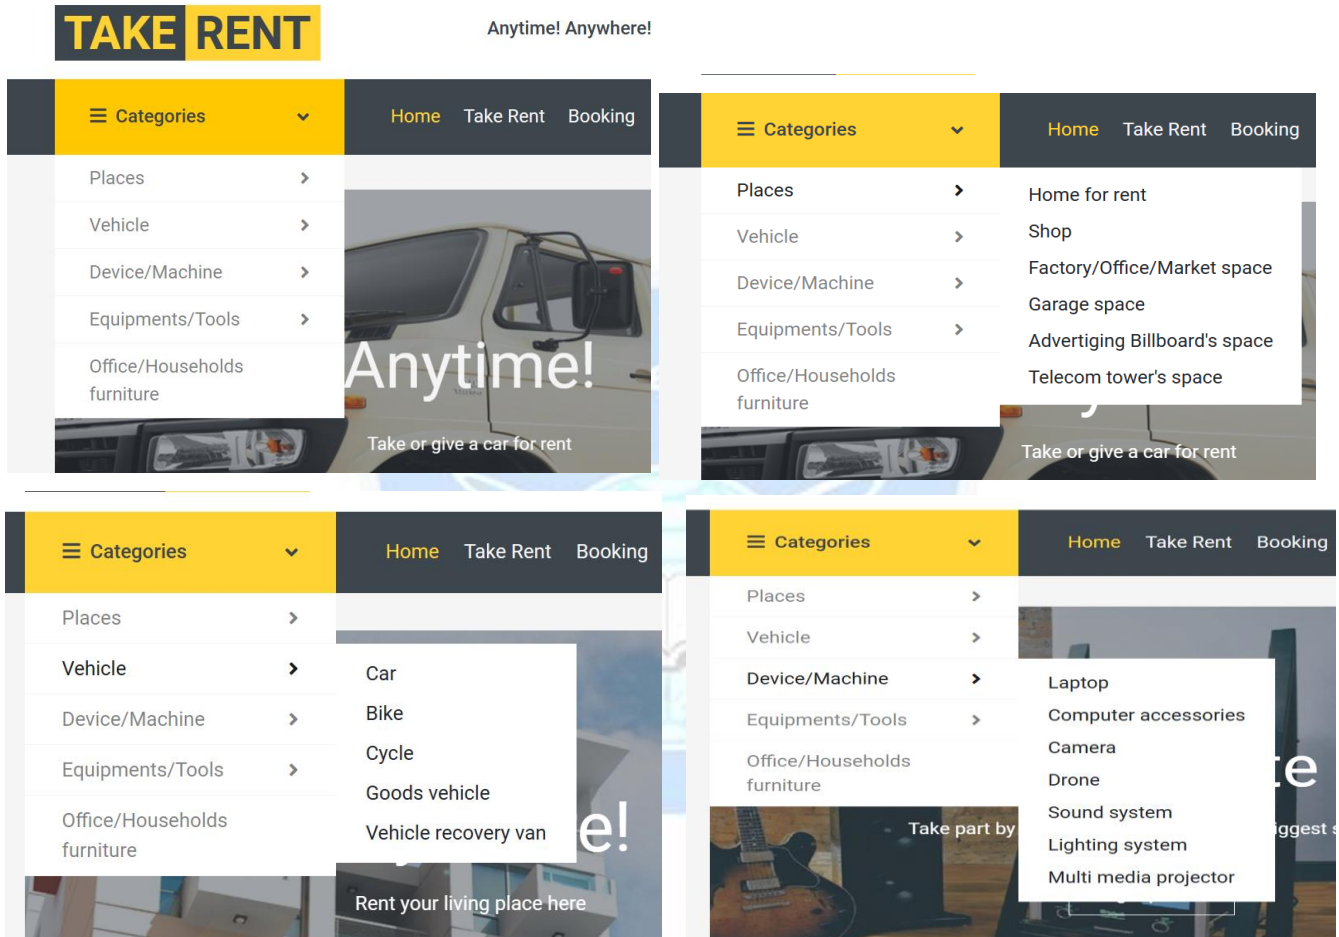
TAKE RENT

Anytime! Anywhere!

Categories

Home Take Rent Booking

Places
Vehicle
Device/Machine
Equipments/Tools
Office/Households furniture

Anytime!

Take or give a car for rent

Categories

Home Take Rent Booking

Places
Vehicle
Device/Machine
Equipments/Tools
Office/Households furniture

Home for rent
Shop
Factory/Office/Market space
Garage space
Advertiging Billboard's space
Telecom tower's space

Take or give a car for rent

Categories

Home Take Rent Booking

Places
Vehicle
Device/Machine
Equipments/Tools
Office/Households furniture

Car
Bike
Cycle
Goods vehicle
Vehicle recovery van

e!

Rent your living place here

Categories

Home Take Rent Booking

Places
Vehicle
Device/Machine
Equipments/Tools
Office/Households furniture

Laptop
Computer accessories
Camera
Drone
Sound system
Lighting system
Multi media projector

Take part by

te

iggest